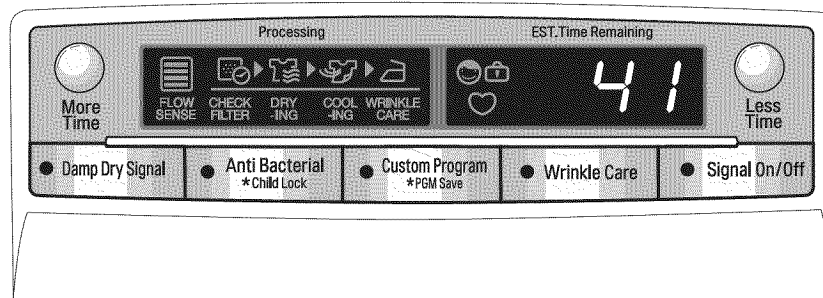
Processing

EST.Time Remaining

More Time

FLOW SENSE

CHECK FILTER

DRY -ING

COOL -ING

WRINKLE CARE

41

Less Time

Damp Dry Signal

Anti Bacterial
*Child Lock

Custom Program
*PGM Save

Wrinkle Care

Signal On/Off